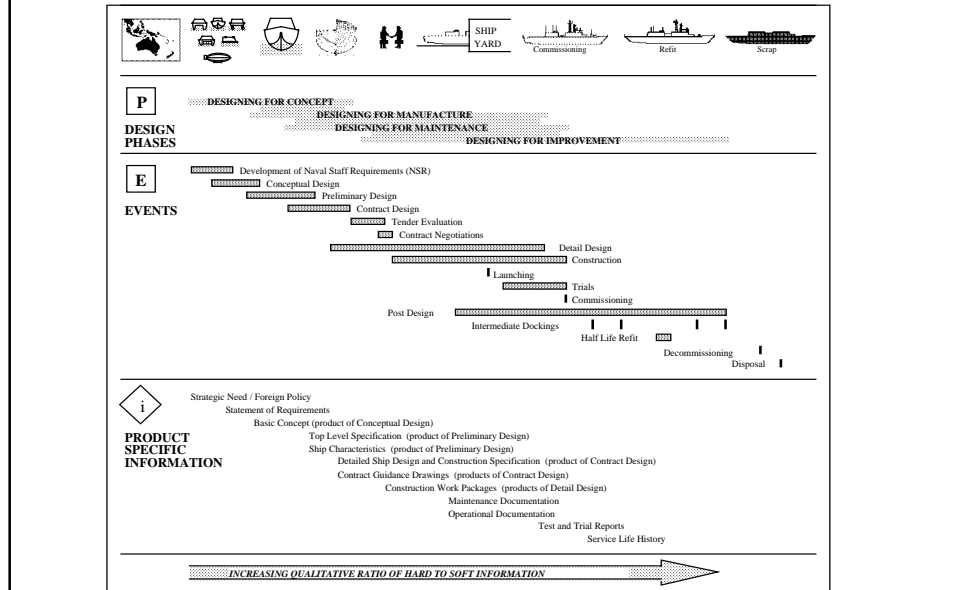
SHIP YARD

Commissioning

Refit

Scrap

P

DESIGN PHASES

DESIGNING FOR CONCEPT

DESIGNING FOR MANUFACTURE

DESIGNING FOR MAINTENANCE

DESIGNING FOR IMPROVEMENT

E

EVENTS

Development of Naval Staff Requirements (NSR)

Conceptual Design

Preliminary Design

Contract Design

Tender Evaluation

Contract Negotiations

Detail Design

Construction

Launching

Trials

Commissioning

Post Design

Intermediate Dockings

Half Life Refit

Decommissioning

Disposal

i

PRODUCT SPECIFIC INFORMATION

Strategic Need / Foreign Policy

Statement of Requirements

Basic Concept (product of Conceptual Design)

Top Level Specification (product of Preliminary Design)

Ship Characteristics (product of Preliminary Design)

Detailed Ship Design and Construction Specification (product of Contract Design)

Contract Guidance Drawings (products of Contract Design)

Construction Work Packages (products of Detail Design)

Maintenance Documentation

Operational Documentation

Test and Trial Reports

Service Life History

INCREASING QUALITATIVE RATIO OF HARD TO SOFT INFORMATION